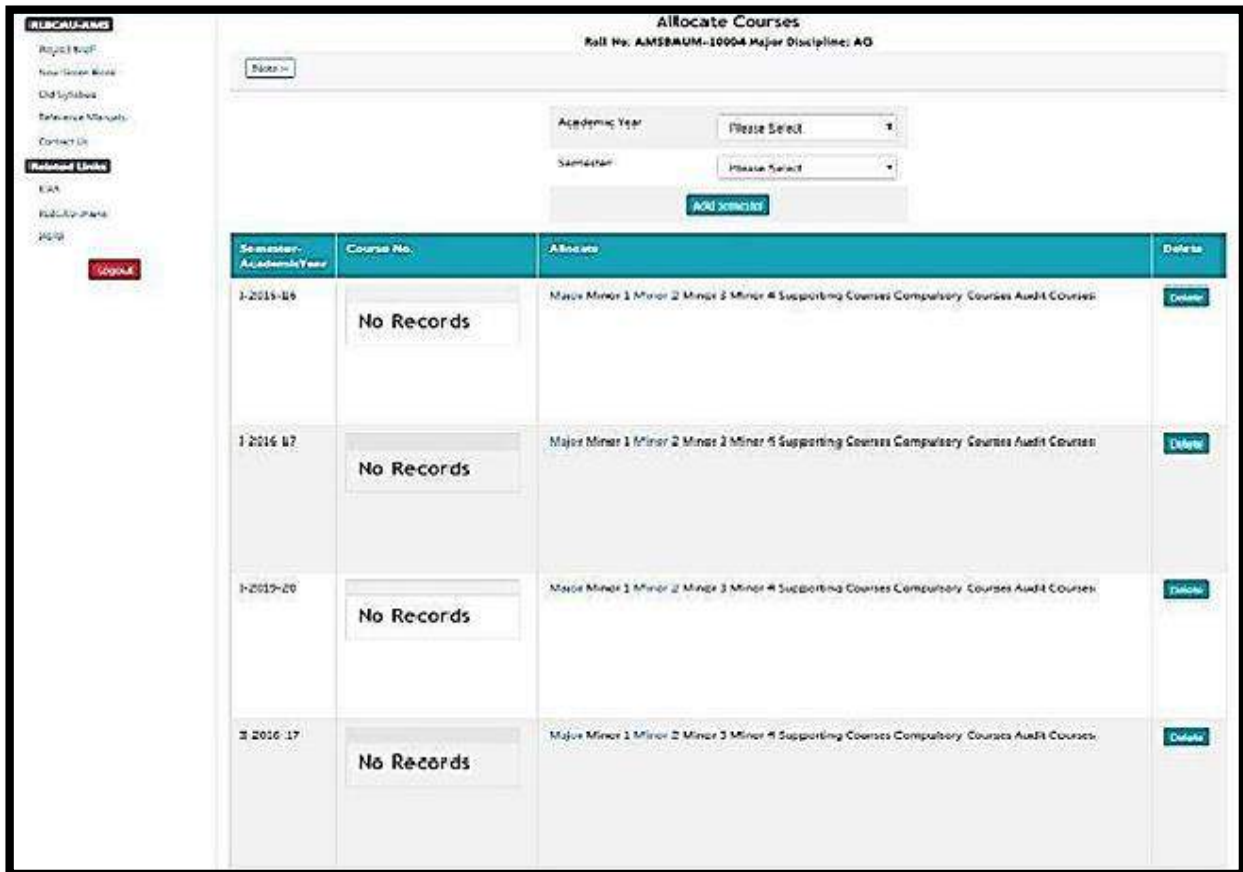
RLBCAU-AMS
Project Brief
New Green Book
Old Syllabus
Reference Manuals
Contact Us
Related Links
ICAR
RLBCAU Jhansi
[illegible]
Logout

Allocate Courses
Roll No. AMSBMUM-10004 Major Discipline: AG

Note>>

Academic Year Please Select
Semester Please Select
Add Semester

| Semester-AcademicYear | Course No. | Allocate | Delete |
|---|---|---|---|
| I-2015-16 | No Records | Major Minor 1 Minor 2 Minor 3 Minor 4 Supporting Courses Compulsory Courses Audit Courses | Delete |
| I 2016 17 | No Records | Major Minor 1 Minor 2 Minor 3 Minor 4 Supporting Courses Compulsory Courses Audit Courses | Delete |
| I-2019-20 | No Records | Major Minor 1 Minor 2 Minor 3 Minor 4 Supporting Courses Compulsory Courses Audit Courses | Delete |
| II 2016-17 | No Records | Major Minor 1 Minor 2 Minor 3 Minor 4 Supporting Courses Compulsory Courses Audit Courses | Delete |